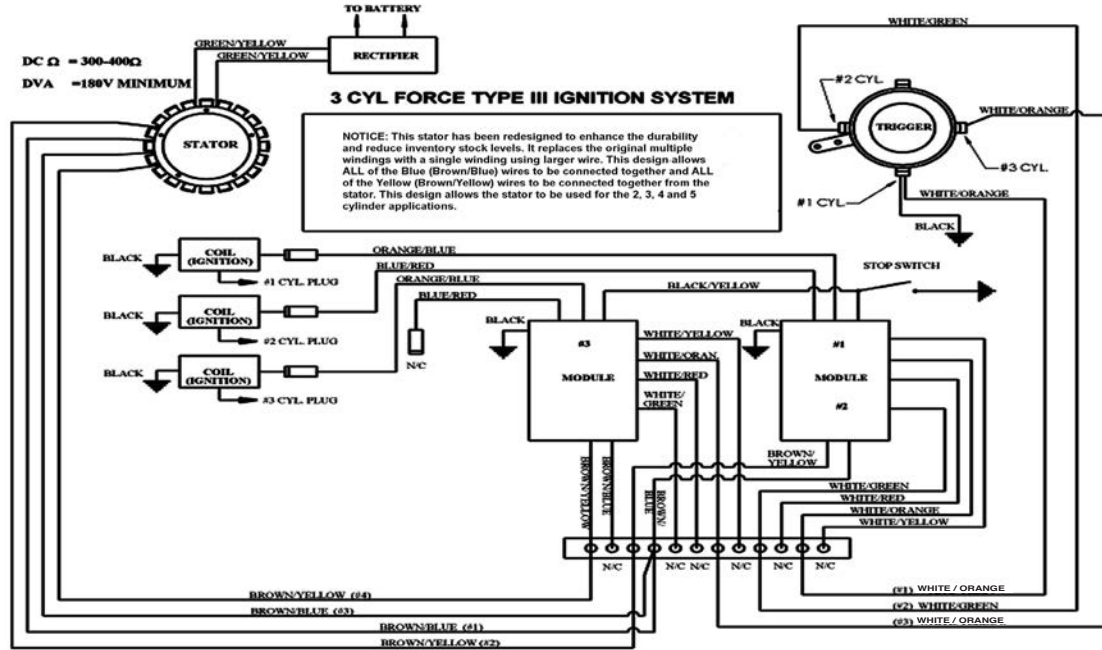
TO BATTERY

RECTIFIER

GREEN/YELLOW
GREEN/YELLOW

DC Ω = 300-400Ω
DVA =180V MINIMUM

STATOR

3 CYL FORCE TYPE III IGNITION SYSTEM

NOTICE: This stator has been redesigned to enhance the durability and reduce inventory stock levels. It replaces the original multiple windings with a single winding using larger wire. This design allows ALL of the Blue (Brown/Blue) wires to be connected together and ALL of the Yellow (Brown/Yellow) wires to be connected together from the stator. This design allows the stator to be used for the 2, 3, 4 and 5 cylinder applications.

WHITE/GREEN
#2 CYL.
TRIGGER
WHITE/ORANGE
#3 CYL.
#1 CYL.
WHITE/ORANGE
BLACK

BLACK
COIL (IGNITION)
#1 CYL. PLUG
ORANGE/BLUE
BLUE/RED
BLACK
COIL (IGNITION)
#2 CYL. PLUG
ORANGE/BLUE
BLUE/RED
N/C
BLACK
COIL (IGNITION)
#3 CYL. PLUG

STOP SWITCH
BLACK/YELLOW
BLACK
#3
MODULE
WHITE/YELLOW
WHITE/ORAN.
WHITE/RED
WHITE/ GREEN
BLACK
#1
MODULE
#2

BROWN/YELLOW
BROWN/BLUE
BROWN/ BLUE
BROWN/ YELLOW
WHITE/GREEN
WHITE/RED
WHITE/ORANGE
WHITE/YELLOW

N/C N/C N/C N/C N/C N/C

BROWN/YELLOW (#4)
BROWN/BLUE (#3)
BROWN/BLUE (#1)
BROWN/YELLOW (#2)
(#1) WHITE / ORANGE
(#2) WHITE/GREEN
(#3) WHITE / ORANGE